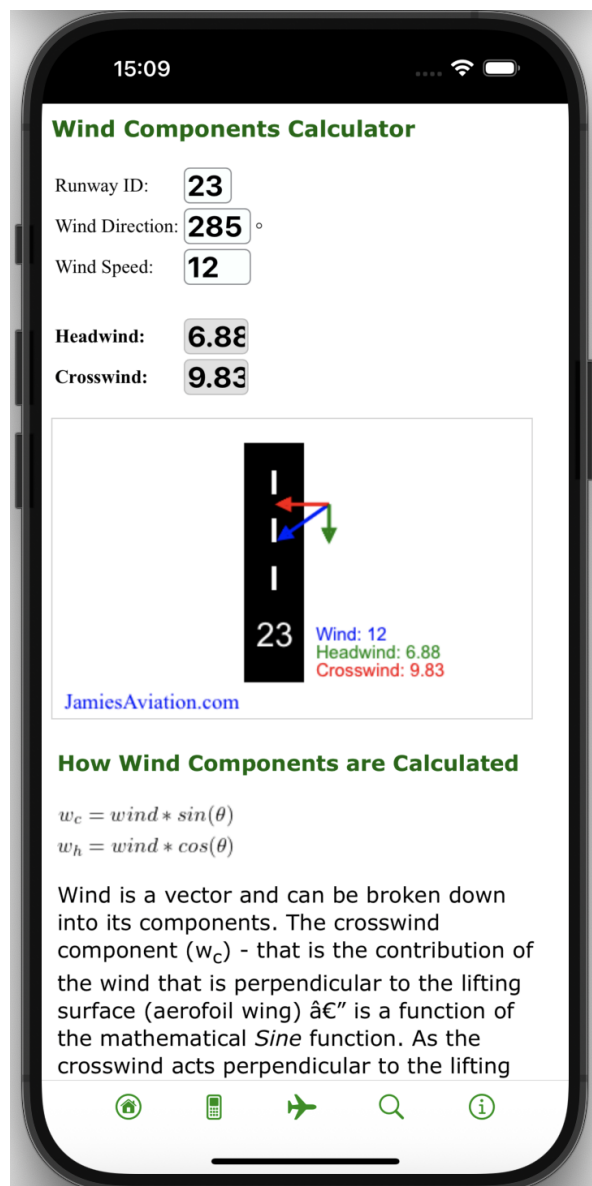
15:09

Wind Components Calculator

Runway ID: 23

Wind Direction: 285 °

Wind Speed: 12

Headwind: 6.88

Crosswind: 9.83

23

Wind: 12
Headwind: 6.88
Crosswind: 9.83

JamiesAviation.com

How Wind Components are Calculated

$w_c = wind * sin(\theta)$
$w_h = wind * cos(\theta)$

Wind is a vector and can be broken down into its components. The crosswind component ($w_c$) - that is the contribution of the wind that is perpendicular to the lifting surface (aerofoil wing) â€" is a function of the mathematical *Sine* function. As the crosswind acts perpendicular to the lifting